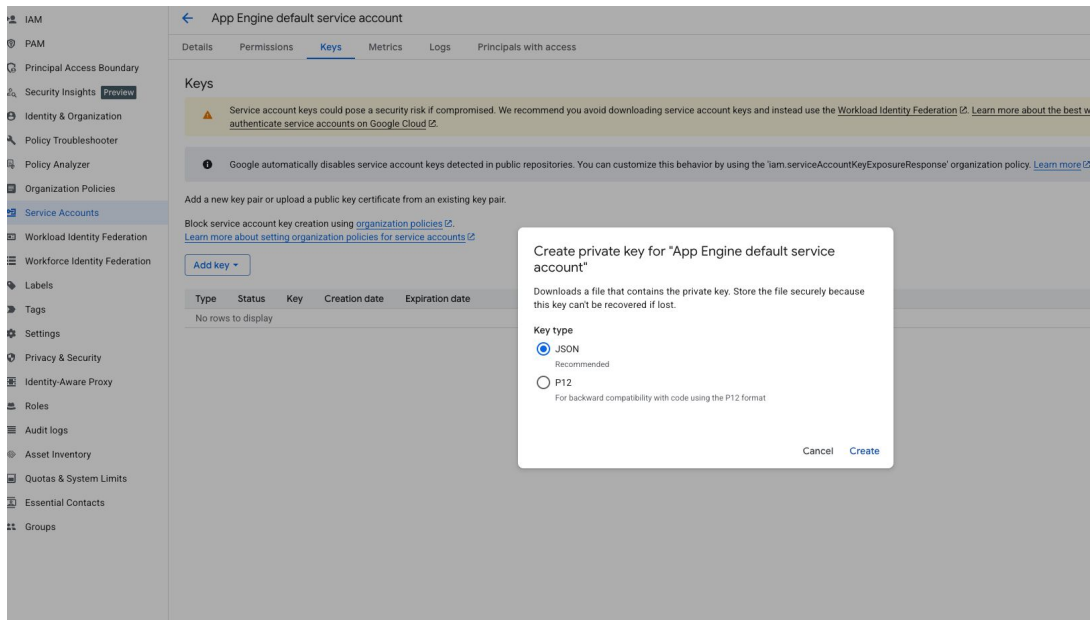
IAM
PAM
Principal Access Boundary
Security Insights Preview
Identity & Organization
Policy Troubleshooter
Policy Analyzer
Organization Policies
Service Accounts
Workload Identity Federation
Workforce Identity Federation
Labels
Tags
Settings
Privacy & Security
Identity-Aware Proxy
Roles
Audit logs
Asset Inventory
Quotas & System Limits
Essential Contacts
Groups

App Engine default service account

Details Permissions Keys Metrics Logs Principals with access

Keys

Service account keys could pose a security risk if compromised. We recommend you avoid downloading service account keys and instead use the Workload Identity Federation. Learn more about the best w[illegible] authenticate service accounts on Google Cloud.

Google automatically disables service account keys detected in public repositories. You can customize this behavior by using the 'iam.serviceAccountKeyExposureResponse' organization policy. Learn more

Add a new key pair or upload a public key certificate from an existing key pair.

Block service account key creation using organization policies.
Learn more about setting organization policies for service accounts

Add key

| Type | Status | Key | Creation date | Expiration date |
|---|---|---|---|---|
| No rows to display | | | | |

Create private key for "App Engine default service account"

Downloads a file that contains the private key. Store the file securely because this key can't be recovered if lost.

Key type

JSON
Recommended

P12
For backward compatibility with code using the P12 format

Cancel Create